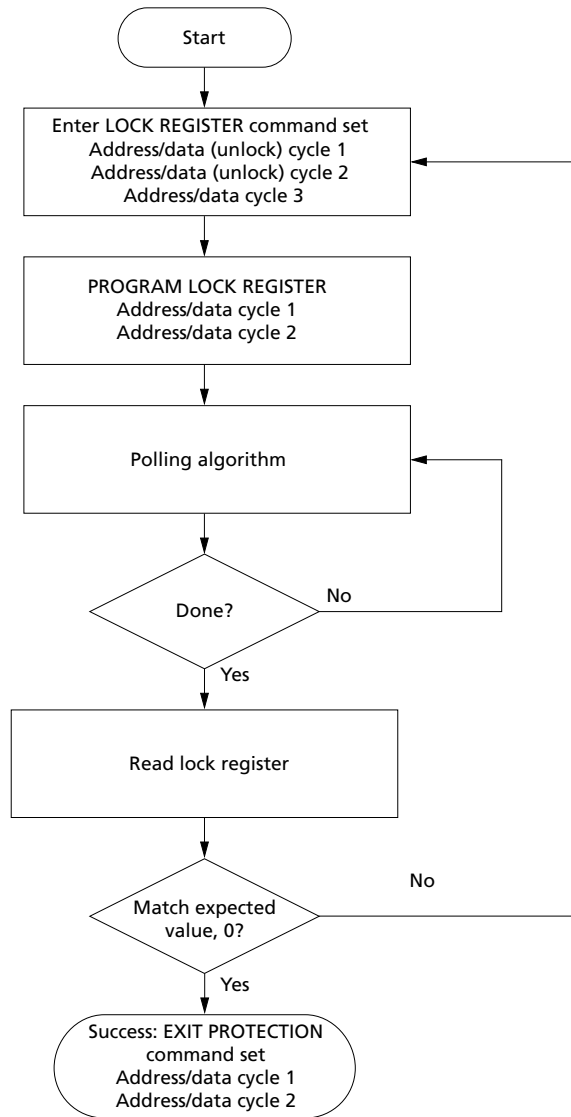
Start

Enter LOCK REGISTER command set
Address/data (unlock) cycle 1
Address/data (unlock) cycle 2
Address/data cycle 3

PROGRAM LOCK REGISTER
Address/data cycle 1
Address/data cycle 2

Polling algorithm

Done?

No

Yes

Read lock register

No

Match expected value, 0?

Yes

Success: EXIT PROTECTION command set
Address/data cycle 1
Address/data cycle 2